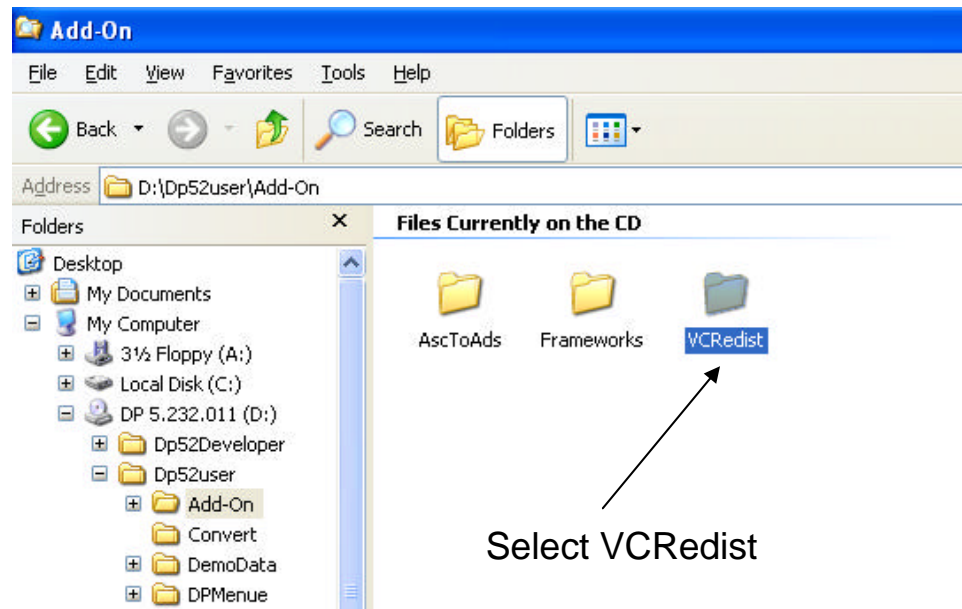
Add-On

File Edit View Favorites Tools Help

Back Search Folders

Address D:\Dp52user\Add-On

Folders ×

Desktop
My Documents
My Computer
3½ Floppy (A:)
Local Disk (C:)
DP 5.232.011 (D:)
Dp52Developer
Dp52user
Add-On
Convert
DemoData
DPMenue

Files Currently on the CD

AscToAds
Frameworks
VCRedist

Select VCRedist